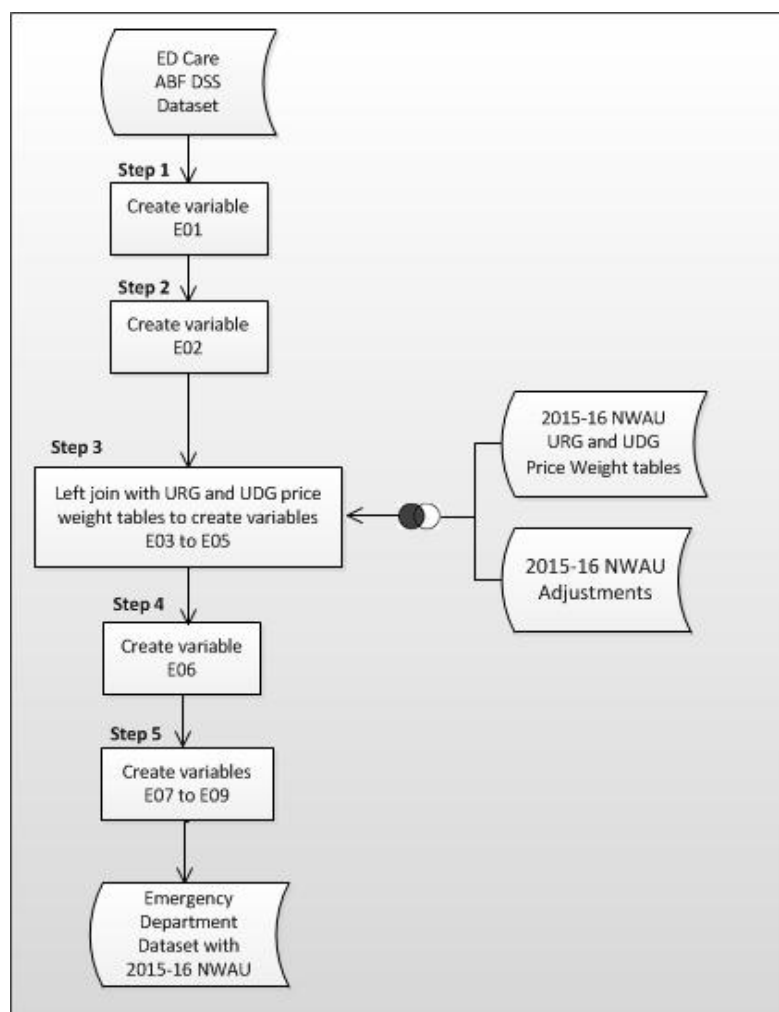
ED Care ABF DSS Dataset

Step 1

Create variable E01

Step 2

Create variable E02

Step 3

Left join with URG and UDG price weight tables to create variables E03 to E05

2015-16 NWAU URG and UDG Price Weight tables

2015-16 NWAU Adjustments

Step 4

Create variable E06

Step 5

Create variables E07 to E09

Emergency Department Dataset with 2015-16 NWAU